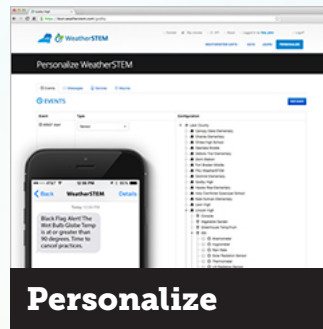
WeatherSTEM

Personalize WeatherSTEM

EVENTS

Event

Type

Configuration

Back

WeatherSTEM

Details

Black Flag Alert! The Wet Bulb Globe Temp is at or greater than 90 degrees. Time to cancel practices.

Personalize